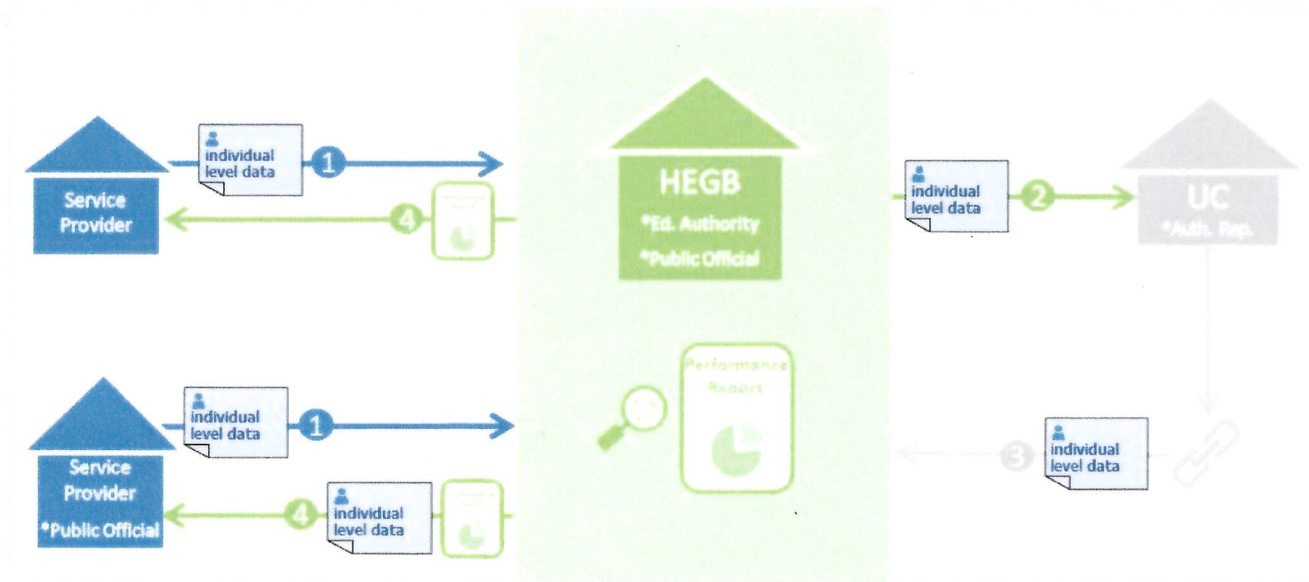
Service Provider

individual level data

1

4

HEGB
*Ed. Authority
*Public Official

individual level data

2

UC
*Auth. Rep.

Performance Report

Service Provider
*Public Official

individual level data

1

4

individual level data

3

individual level data